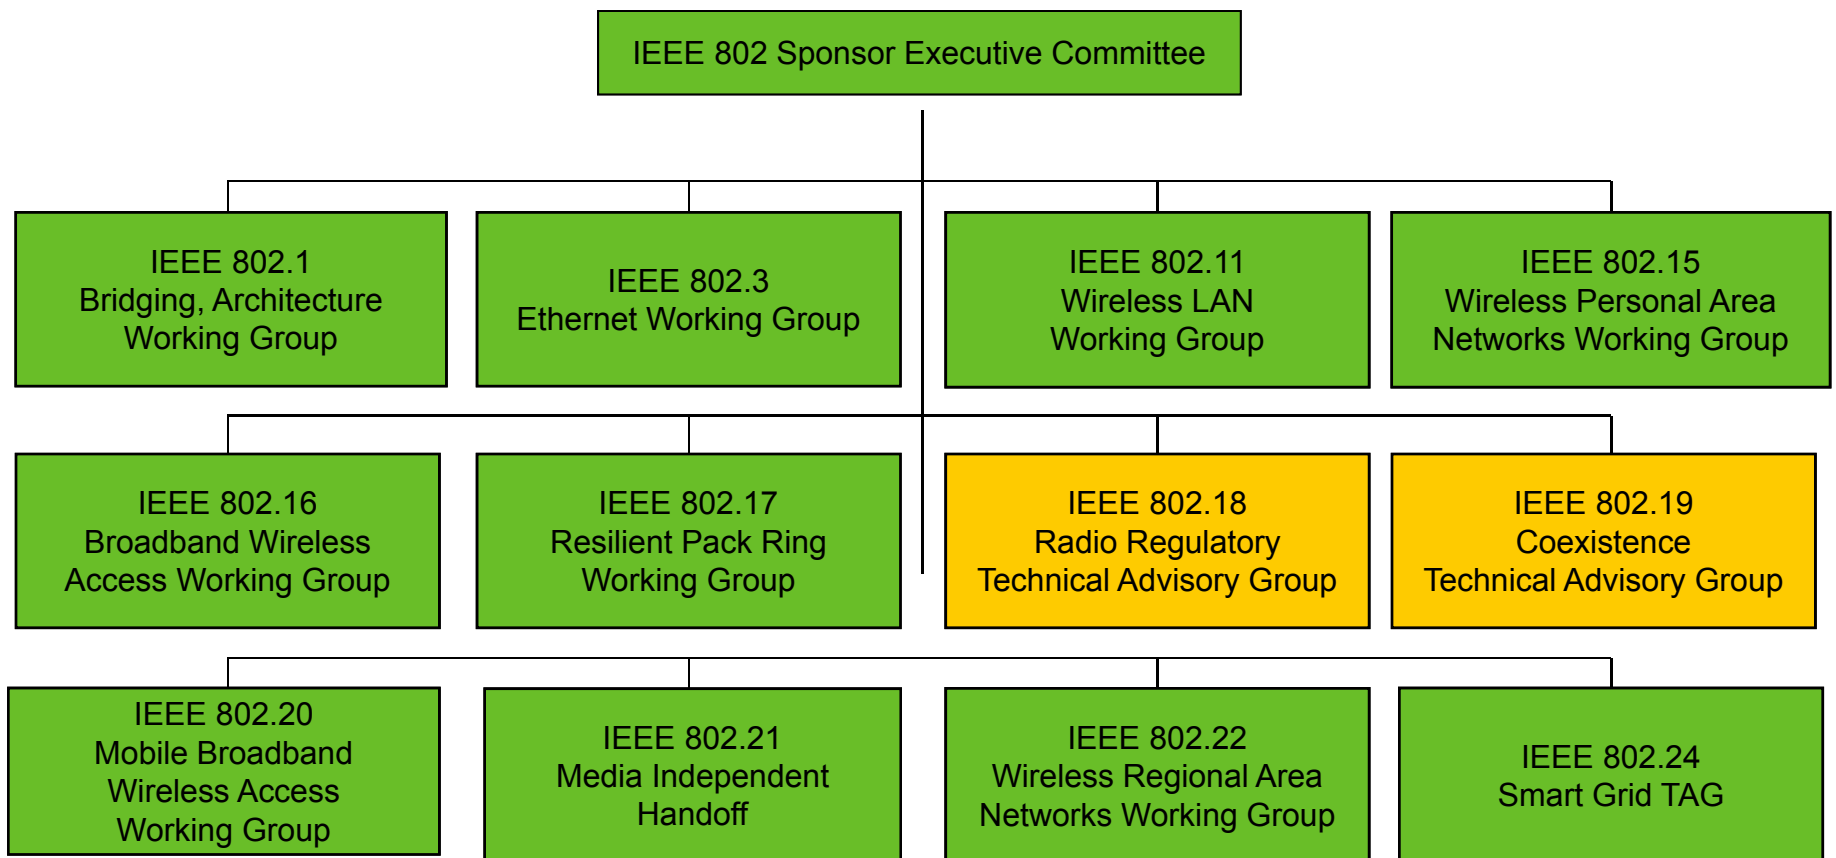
IEEE 802 Sponsor Executive Committee

IEEE 802.1
Bridging, Architecture
Working Group

IEEE 802.3
Ethernet Working Group

IEEE 802.11
Wireless LAN
Working Group

IEEE 802.15
Wireless Personal Area
Networks Working Group

IEEE 802.16
Broadband Wireless
Access Working Group

IEEE 802.17
Resilient Pack Ring
Working Group

IEEE 802.18
Radio Regulatory
Technical Advisory Group

IEEE 802.19
Coexistence
Technical Advisory Group

IEEE 802.20
Mobile Broadband
Wireless Access
Working Group

IEEE 802.21
Media Independent
Handoff

IEEE 802.22
Wireless Regional Area
Networks Working Group

IEEE 802.24
Smart Grid TAG